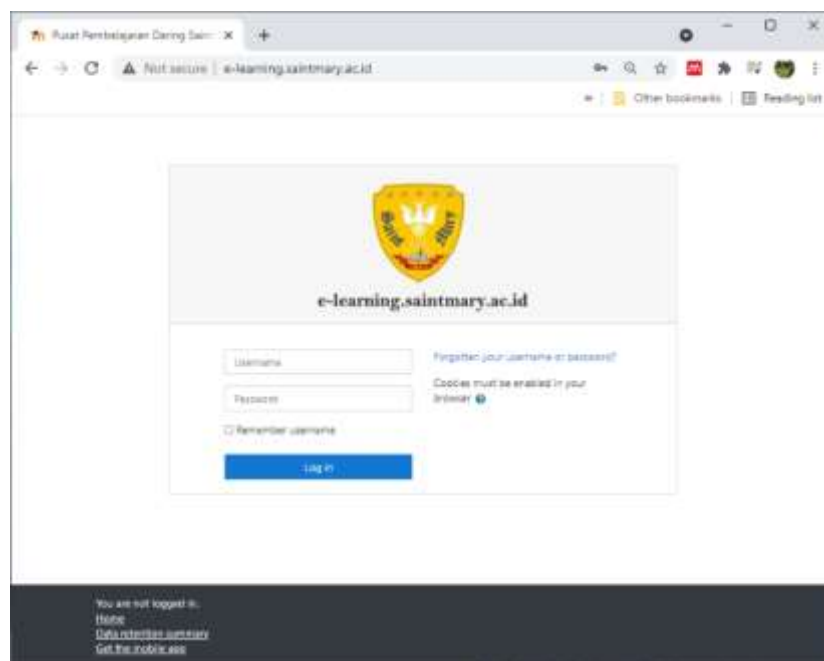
Pusat Pembelajaran Daring Sain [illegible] ×

Not secure | e-learning.saintmary.ac.id

Other bookmarks | Reading list

e-learning.saintmary.ac.id

Username

Password

Remember username

Log in

Forgotten your username or password?

Cookies must be enabled in your browser

You are not logged in.
Home
Data retention summary
Get the mobile app